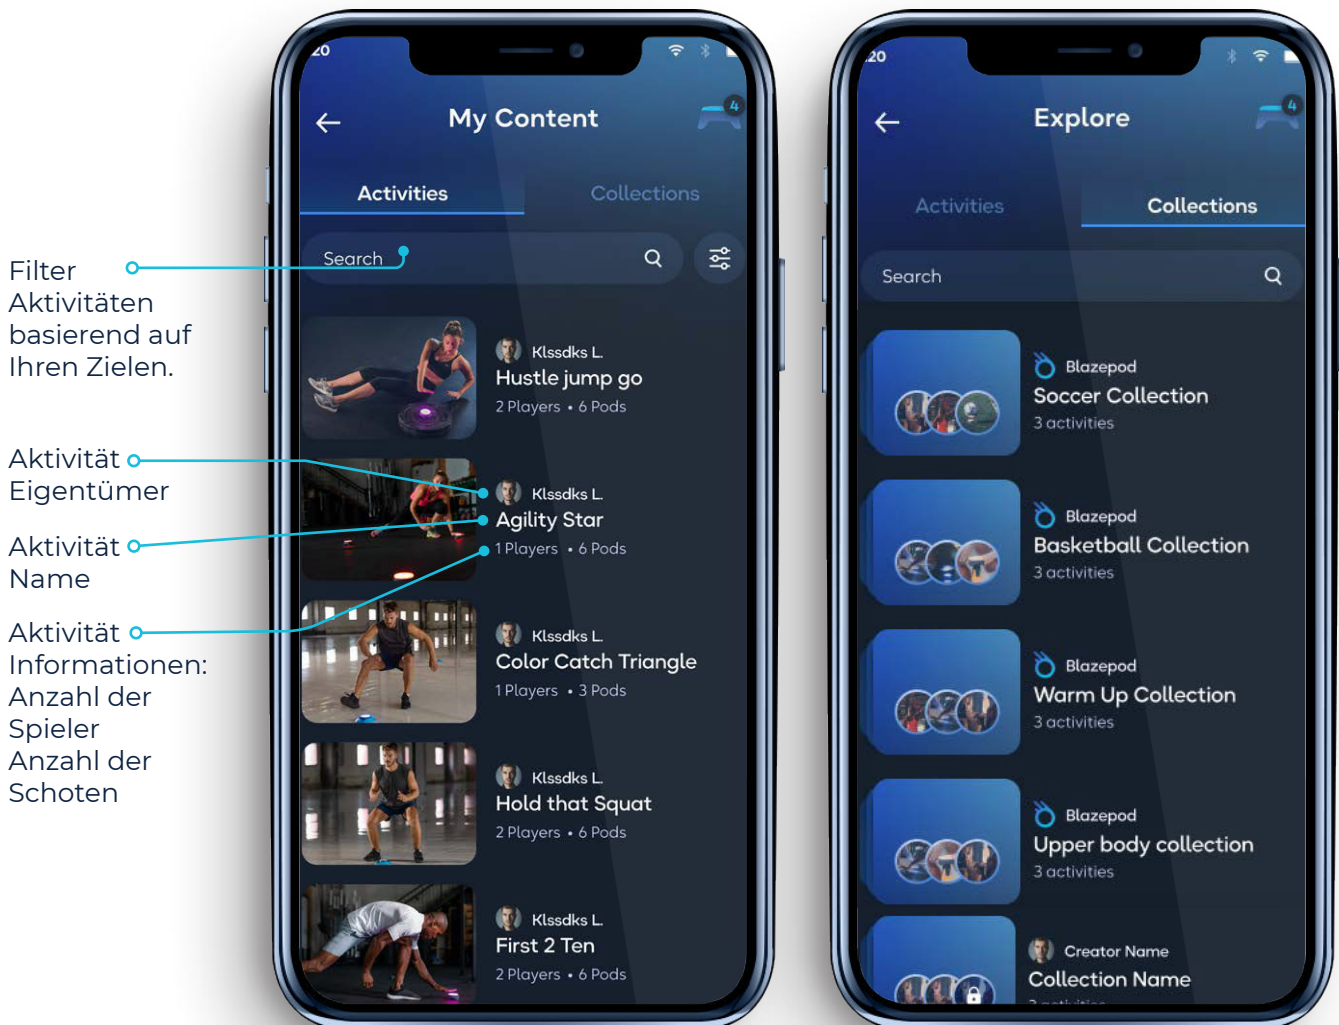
Filter Aktivitäten basierend auf Ihren Zielen.

Aktivität Eigentümer

Aktivität Name

Aktivität Informationen: Anzahl der Spieler Anzahl der Schoten

20

My Content

4

Activities

Collections

Search

Klssdks L.
Hustle jump go
2 Players • 6 Pods

Klssdks L.
Agility Star
1 Players • 6 Pods

Klssdks L.
Color Catch Triangle
1 Players • 3 Pods

Klssdks L.
Hold that Squat
2 Players • 6 Pods

Klssdks L.
First 2 Ten
2 Players • 6 Pods

20

Explore

4

Activities

Collections

Search

Blazepod
Soccer Collection
3 activities

Blazepod
Basketball Collection
3 activities

Blazepod
Warm Up Collection
3 activities

Blazepod
Upper body collection
3 activities

Creator Name
Collection Name
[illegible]